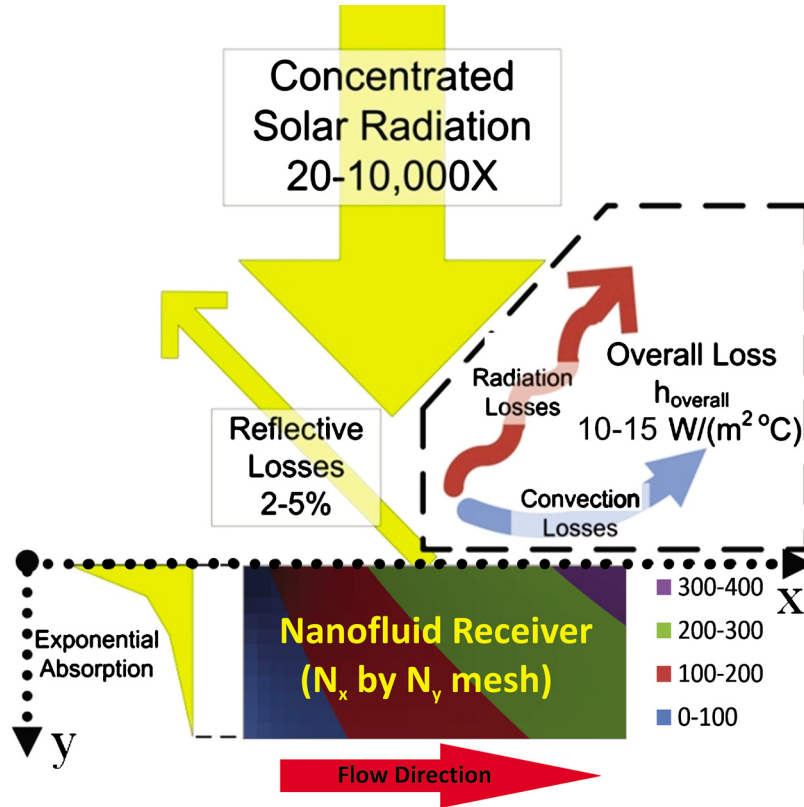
Concentrated Solar Radiation 20-10,000X

Reflective Losses 2-5%

Radiation Losses

Overall Loss
$h_{overall}$
10-15 W/($m^2$ °C)

Convection Losses

x

Exponential Absorption

Nanofluid Receiver
($N_x$ by $N_y$ mesh)

300-400
200-300
100-200
0-100

y

Flow Direction